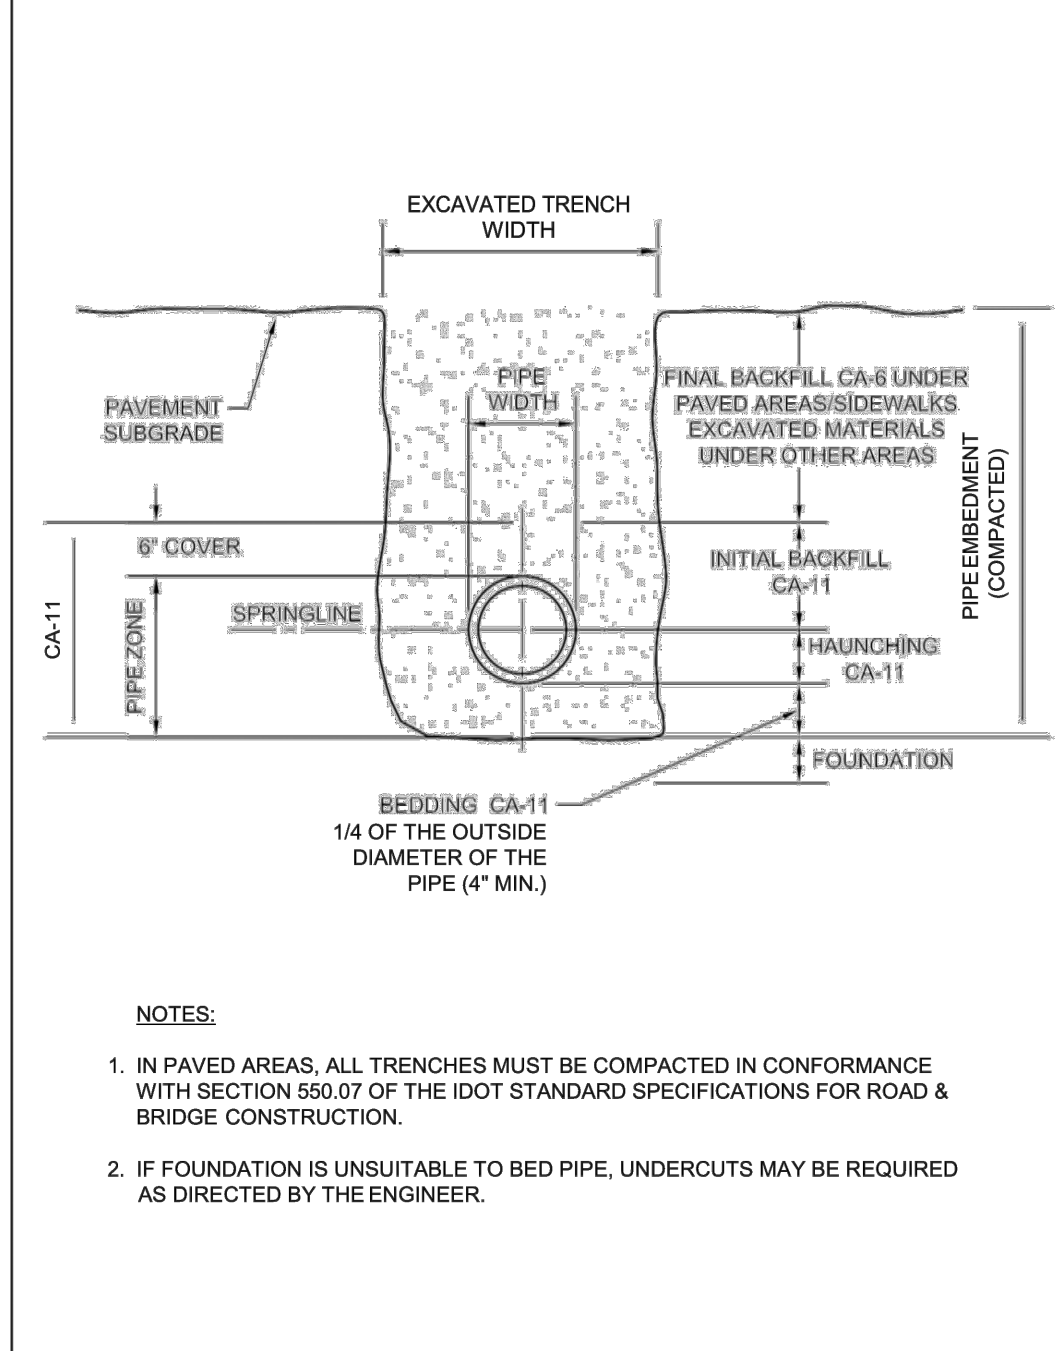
EXCAVATED TRENCH WIDTH

PAVEMENT SUBGRADE

PIPE WIDTH

FINAL BACKFILL CA-6 UNDER PAVED AREAS/SIDEWALKS EXCAVATED MATERIALS UNDER OTHER AREAS

PIPE EMBEDMENT (COMPACTED)

6" COVER

CA-11

PIPE ZONE

SPRINGLINE

INITIAL BACKFILL CA-11

HAUNCHING CA-11

FOUNDATION

BEDDING CA-11
1/4 OF THE OUTSIDE DIAMETER OF THE PIPE (4" MIN.)

NOTES:

1. IN PAVED AREAS, ALL TRENCHES MUST BE COMPACTED IN CONFORMANCE WITH SECTION 550.07 OF THE IDOT STANDARD SPECIFICATIONS FOR ROAD & BRIDGE CONSTRUCTION.

2. IF FOUNDATION IS UNSUITABLE TO BED PIPE, UNDERCUTS MAY BE REQUIRED AS DIRECTED BY THE ENGINEER.